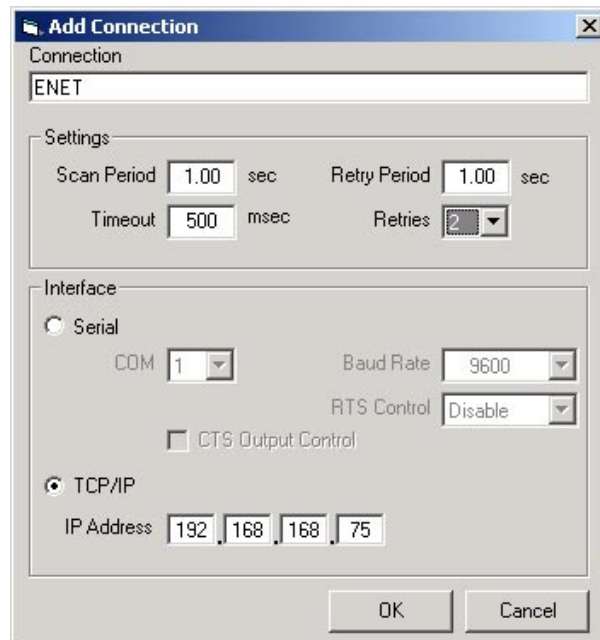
Add Connection
X
Connection
ENET

Settings
Scan Period 1.00 sec
Retry Period 1.00 sec
Timeout 500 msec
Retries 2

Interface
Serial
COM 1
Baud Rate 9600
RTS Control Disable
CTS Output Control
TCP/IP
IP Address 192 . 168 . 168 . 75

OK
Cancel